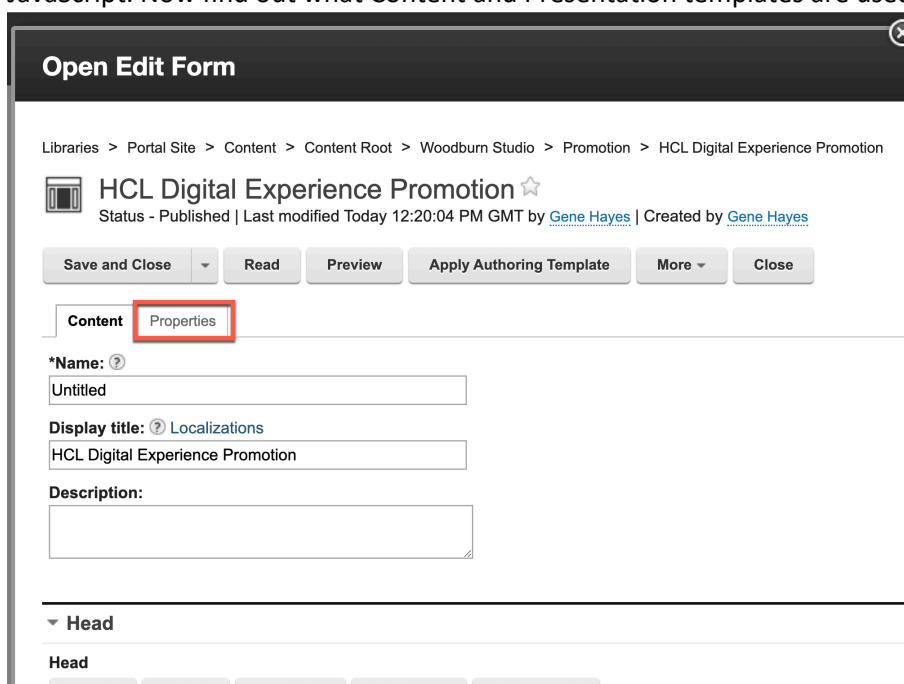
Javascript. Now find out what Content and Presentation templates are used

Open Edit Form

Libraries > Portal Site > Content > Content Root > Woodburn Studio > Promotion > HCL Digital Experience Promotion

HCL Digital Experience Promotion
Status - Published | Last modified Today 12:20:04 PM GMT by Gene Hayes | Created by Gene Hayes

Save and Close | Read | Preview | Apply Authoring Template | More | Close

Content | Properties

*Name:
Untitled

Display title: Localizations
HCL Digital Experience Promotion

Description:

Head

Head